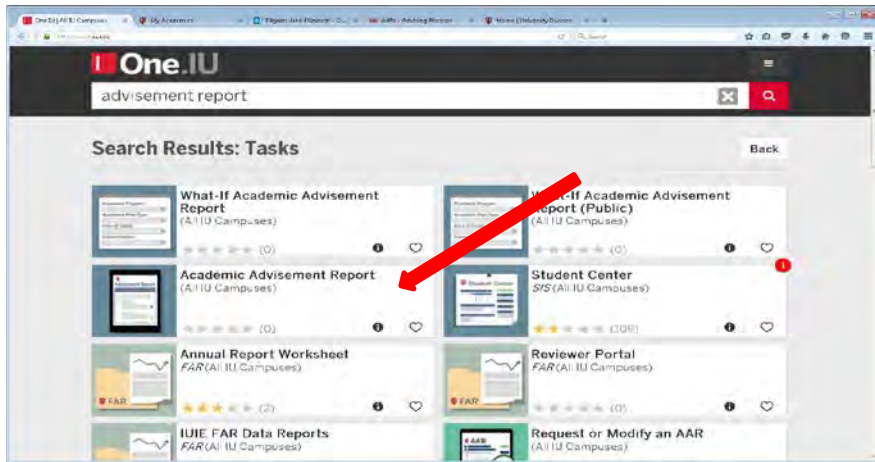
One.IU (All IU Campuses) | My Academics | Edgenuity and Pearson | ... | Advising Resources | Home | University Division

One.IU

advisement report

Search Results: Tasks

Back

What-If Academic Advisement Report
(All IU Campuses)
(0)

What-If Academic Advisement Report (Public)
(All IU Campuses)
(0)

Academic Advisement Report
(All IU Campuses)
(0)

Student Center
SIS (All IU Campuses)
(309)

1

Annual Report Worksheet
FAR (All IU Campuses)
(2)

FAR

Reviewer Portal
FAR (All IU Campuses)
(0)

FAR

IUIE FAR Data Reports
(All IU Campuses)

Request or Modify an AAR
(All IU Campuses)

AAR